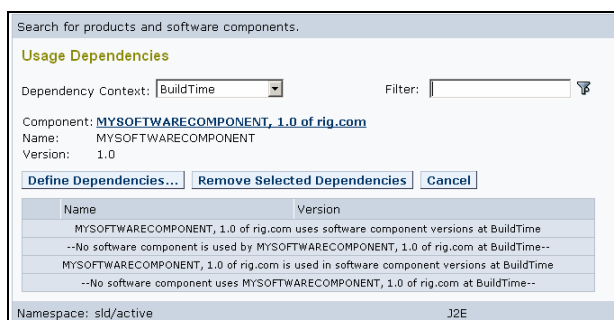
Search for products and software components.

Usage Dependencies

Dependency Context: BuildTime

Filter:

Component: MYSOFTWARECOMPONENT, 1.0 of rig.com
Name: MYSOFTWARECOMPONENT
Version: 1.0

Define Dependencies... | Remove Selected Dependencies | Cancel

| Name | Version |
|---|---|
| MYSOFTWARECOMPONENT, 1.0 of rig.com uses software component versions at BuildTime | |
| --No software component is used by MYSOFTWARECOMPONENT, 1.0 of rig.com at BuildTime-- | |
| MYSOFTWARECOMPONENT, 1.0 of rig.com is used in software component versions at BuildTime | |
| --No software component uses MYSOFTWARECOMPONENT, 1.0 of rig.com at BuildTime-- | |

Namespace: sld/active J2E